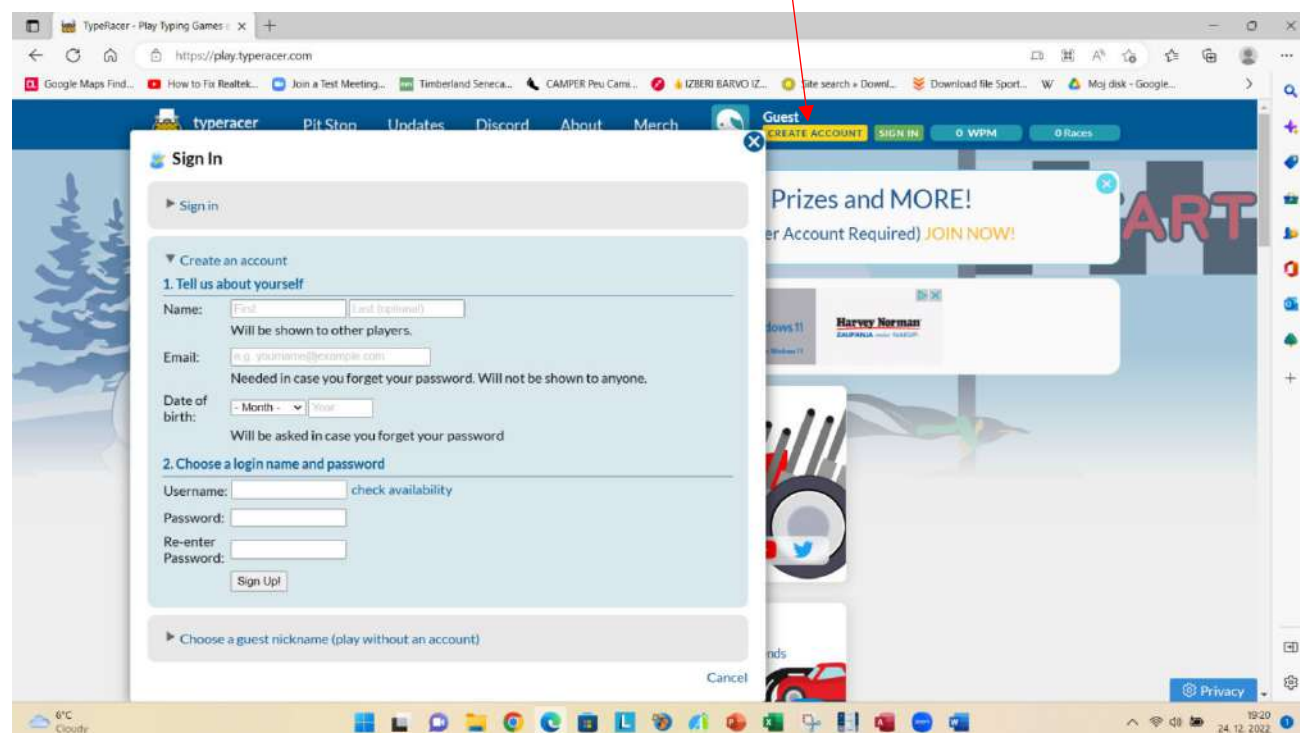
TypeRacer - Play Typing Games

https://play.typeracer.com

Google Maps Find... How to Fix Realtek... Join a Test Meeting... Timberland Seneca... CAMPER Peu Cami... IZBERI BARVO IZ... Site search » Downl... Download file Sport... W Moj disk - Google...

typeracer Pit Stop Updates Discord About Merch Guest CREATE ACCOUNT SIGN IN 0 WPM 0 Races

Sign In

▸ Sign in

▾ Create an account

1. Tell us about yourself

Name: First Last (optional)

Will be shown to other players.

Email: e.g. yourname@example.com

Needed in case you forget your password. Will not be shown to anyone.

Date of birth: - Month - Year

Will be asked in case you forget your password

2. Choose a login name and password

Username: check availability

Password:

Re-enter Password:

Sign Up!

▸ Choose a guest nickname (play without an account)

Cancel

Prizes and MORE!

er Account Required) JOIN NOW!

ART

dows 11

Harvey Norman

nds

Privacy

6°C Cloudy

19:20 24. 12. 2022